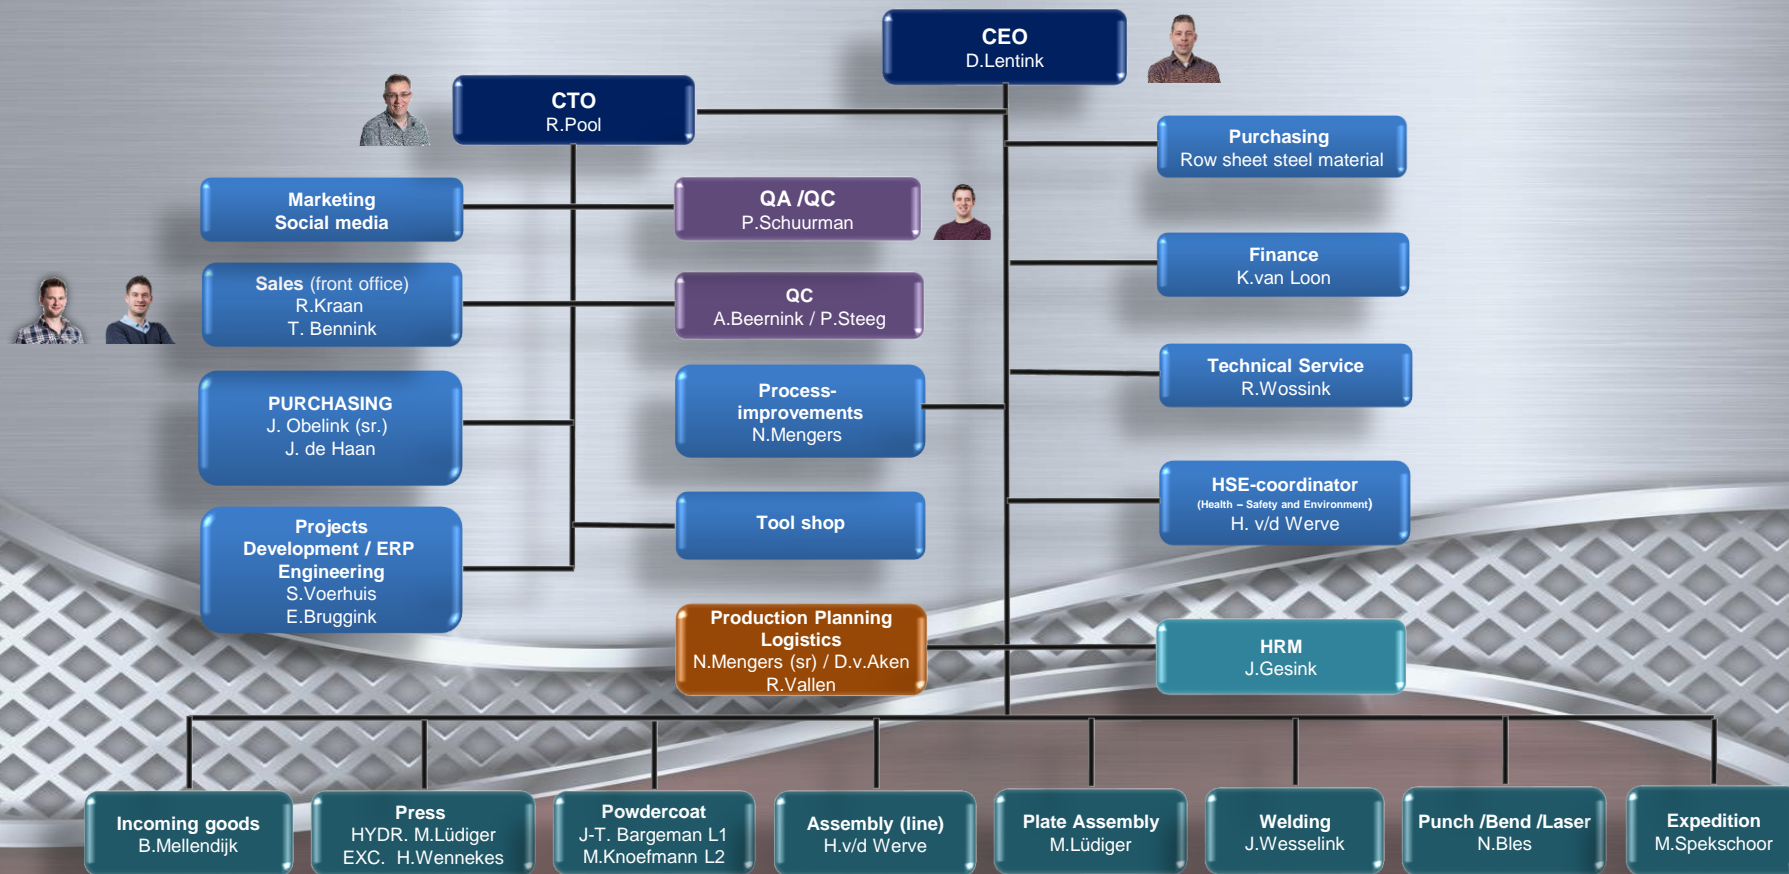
CEO
D.Lentink

CTO
R.Pool

Purchasing
Row sheet steel material

Marketing
Social media

QA /QC
P.Schuurman

Finance
K.van Loon

Sales (front office)
R.Kraan
T. Bennink

QC
A.Beernink / P.Steeg

Technical Service
R.Wossink

PURCHASING
J. Obelink (sr.)
J. de Haan

Process-improvements
N.Mengers

HSE-coordinator
(Health – Safety and Environment)
H. v/d Werve

Tool shop

Projects
Development / ERP
Engineering
S.Voerhuis
E.Bruggink

Production Planning
Logistics
N.Mengers (sr) / D.v.Aken
R.Vallen

HRM
J.Gesink

Incoming goods
B.Mellendijk

Press
HYDR. M.Lüdiger
EXC. H.Wennekes

Powdercoat
J-T. Bargeman L1
M.Knoefmann L2

Assembly (line)
H.v/d Werve

Plate Assembly
M.Lüdiger

Welding
J.Wesselink

Punch /Bend /Laser
N.Bles

Expedition
M.Spekschoor